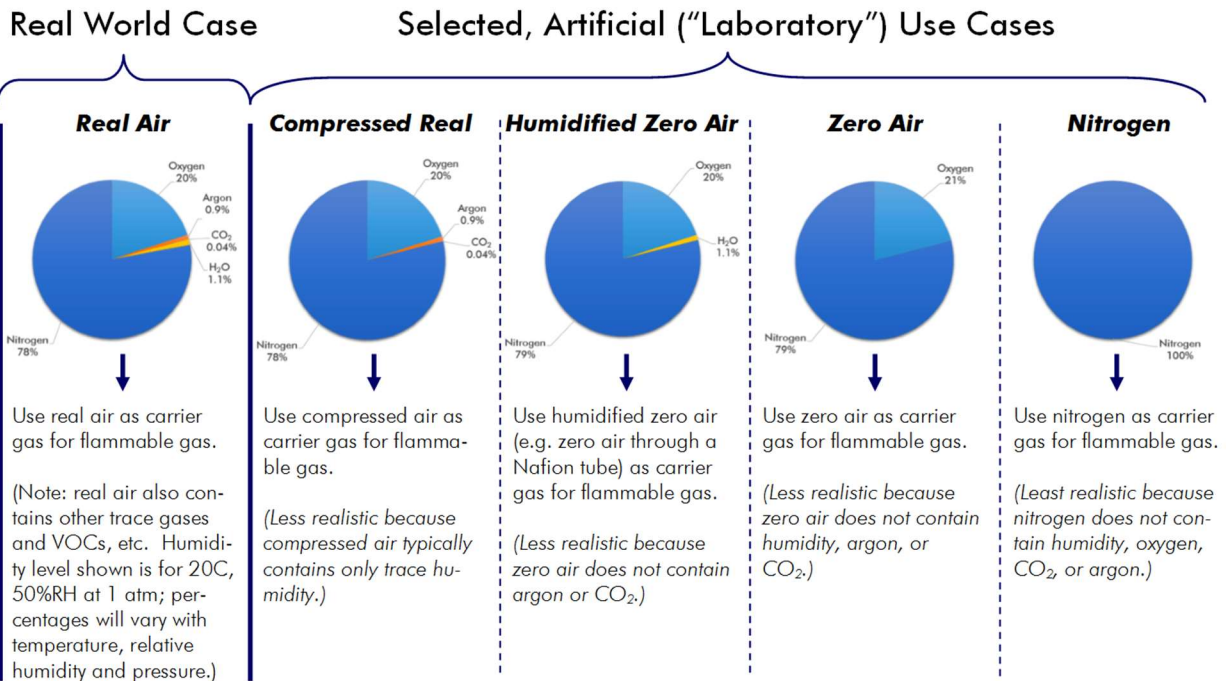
Real World Case

Selected, Artificial ("Laboratory") Use Cases

**Real Air**

Oxygen 20%
Argon 0.9%
$CO_2$ 0.04%
$H_2O$ 1.1%
Nitrogen 78%

Use real air as carrier gas for flammable gas.

(Note: real air also contains other trace gases and VOCs, etc. Humidity level shown is for 20C, 50%RH at 1 atm; percentages will vary with temperature, relative humidity and pressure.)

**Compressed Real**

Oxygen 20%
Argon 0.9%
$CO_2$ 0.04%
Nitrogen 78%

Use compressed air as carrier gas for flammable gas.

(Less realistic because compressed air typically contains only trace humidity.)

**Humidified Zero Air**

Oxygen 20%
$H_2O$ 1.1%
Nitrogen 79%

Use humidified zero air (e.g. zero air through a Nafion tube) as carrier gas for flammable gas.

(Less realistic because zero air does not contain argon or $CO_2$.)

**Zero Air**

Oxygen 21%
Nitrogen 79%

Use zero air as carrier gas for flammable gas.

(Less realistic because zero air does not contain humidity, argon, or $CO_2$.)

**Nitrogen**

Nitrogen 100%

Use nitrogen as carrier gas for flammable gas.

(Least realistic because nitrogen does not contain humidity, oxygen, $CO_2$, or argon.)